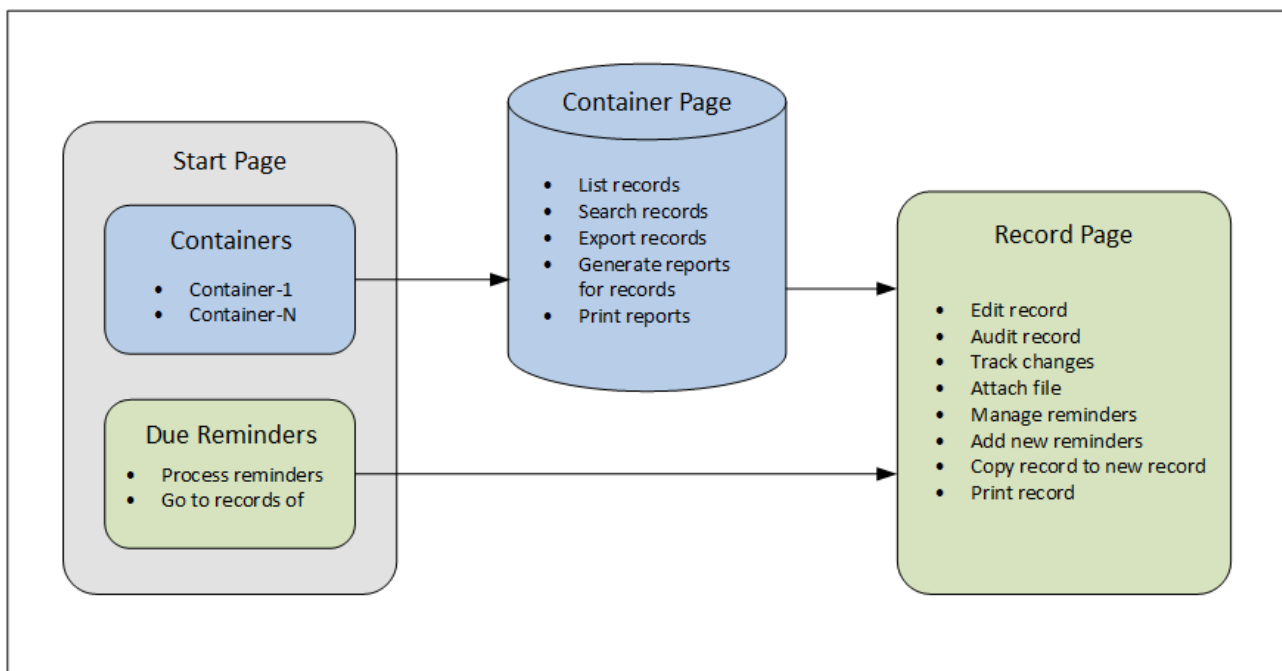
Start Page

Containers

- Container-1
- Container-N

Due Reminders

- Process reminders
- Go to records of

Container Page

- List records
- Search records
- Export records
- Generate reports for records
- Print reports

Record Page

- Edit record
- Audit record
- Track changes
- Attach file
- Manage reminders
- Add new reminders
- Copy record to new record
- Print record